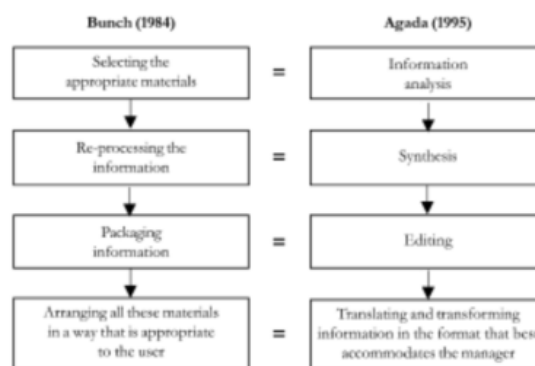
Bunch (1984)

Agada (1995)

Selecting the appropriate materials

=

Information analysis

Re-processing the information

=

Synthesis

Packaging information

=

Editing

Arranging all these materials in a way that is appropriate to the user

=

Translating and transforming information in the format that best accommodates the manager